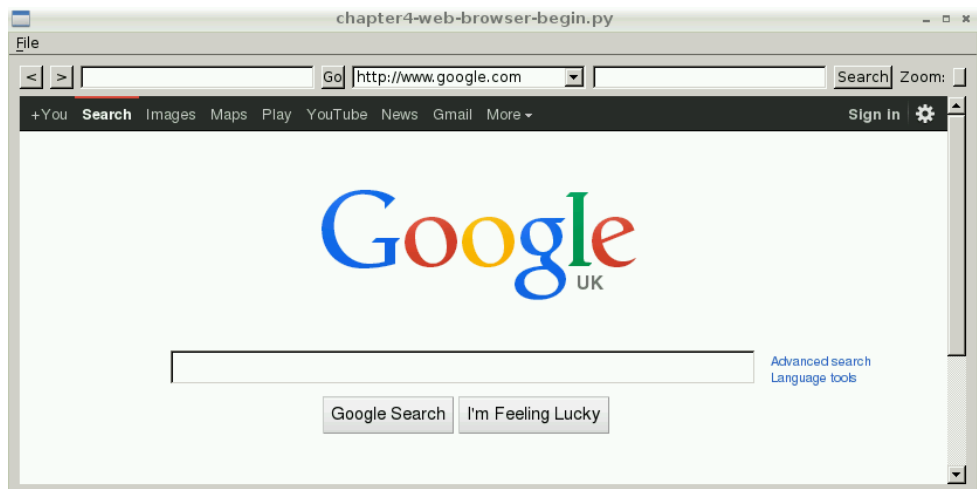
chapter4-web-browser-begin.py

File

< > Go http://www.google.com Search Zoom:

+You Search Images Maps Play YouTube News Gmail More Sign in

Google
UK

Advanced search
Language tools

Google Search I'm Feeling Lucky